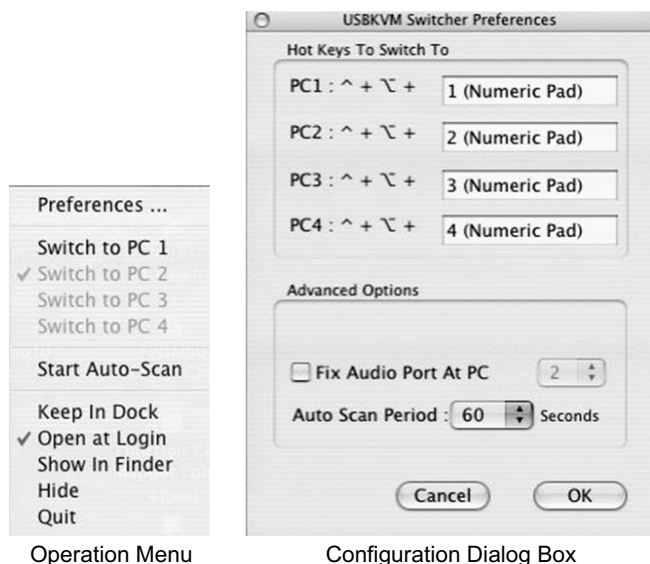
Preferences ...

Switch to PC 1
✓ Switch to PC 2
Switch to PC 3
Switch to PC 4

Start Auto-Scan

Keep In Dock
✓ Open at Login
Show In Finder
Hide
Quit

Operation Menu

USBKVM Switcher Preferences

Hot Keys To Switch To

PC1 : ^ + ⌥ + 1 (Numeric Pad)

PC2 : ^ + ⌥ + 2 (Numeric Pad)

PC3 : ^ + ⌥ + 3 (Numeric Pad)

PC4 : ^ + ⌥ + 4 (Numeric Pad)

Advanced Options

Fix Audio Port At PC 2

Auto Scan Period : 60 Seconds

Cancel OK

Configuration Dialog Box